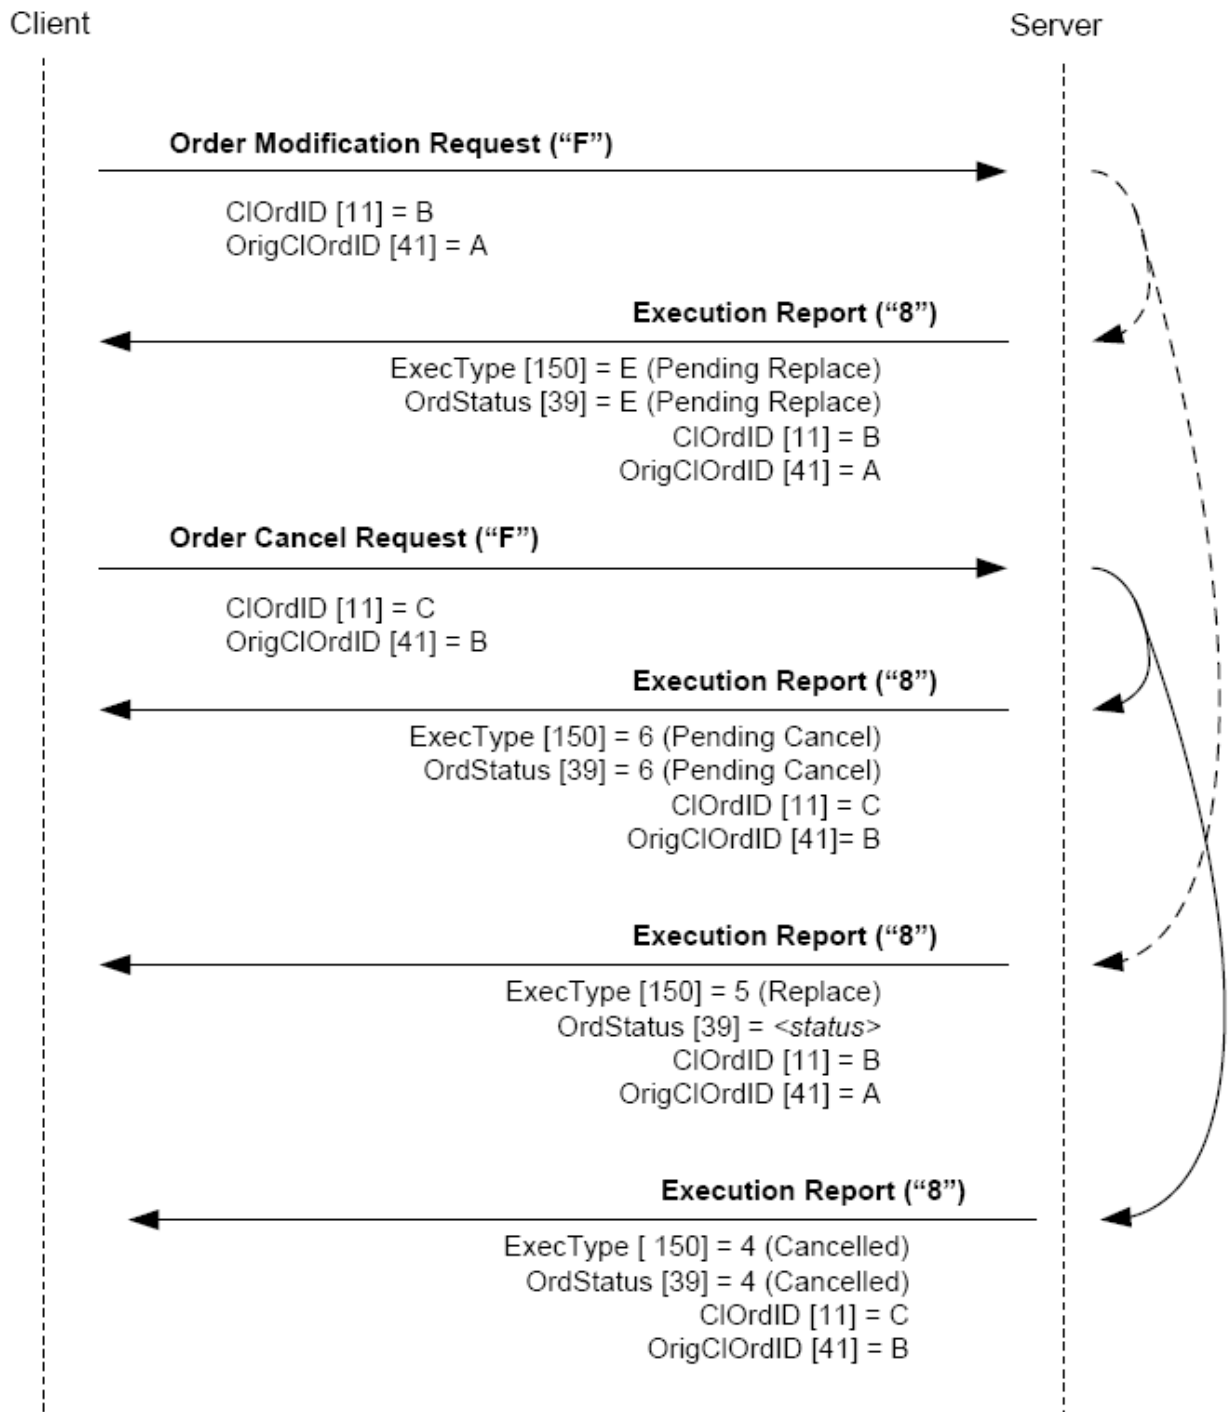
Client

Server

**Order Modification Request (“F”)**

ClOrdID [11] = B
OrigClOrdID [41] = A

**Execution Report (“8”)**

ExecType [150] = E (Pending Replace)
OrdStatus [39] = E (Pending Replace)
ClOrdID [11] = B
OrigClOrdID [41] = A

**Order Cancel Request (“F”)**

ClOrdID [11] = C
OrigClOrdID [41] = B

**Execution Report (“8”)**

ExecType [150] = 6 (Pending Cancel)
OrdStatus [39] = 6 (Pending Cancel)
ClOrdID [11] = C
OrigClOrdID [41]= B

**Execution Report (“8”)**

ExecType [150] = 5 (Replace)
OrdStatus [39] = <*status*>
ClOrdID [11] = B
OrigClOrdID [41] = A

**Execution Report (“8”)**

ExecType [ 150] = 4 (Cancelled)
OrdStatus [39] = 4 (Cancelled)
ClOrdID [11] = C
OrigClOrdID [41] = B